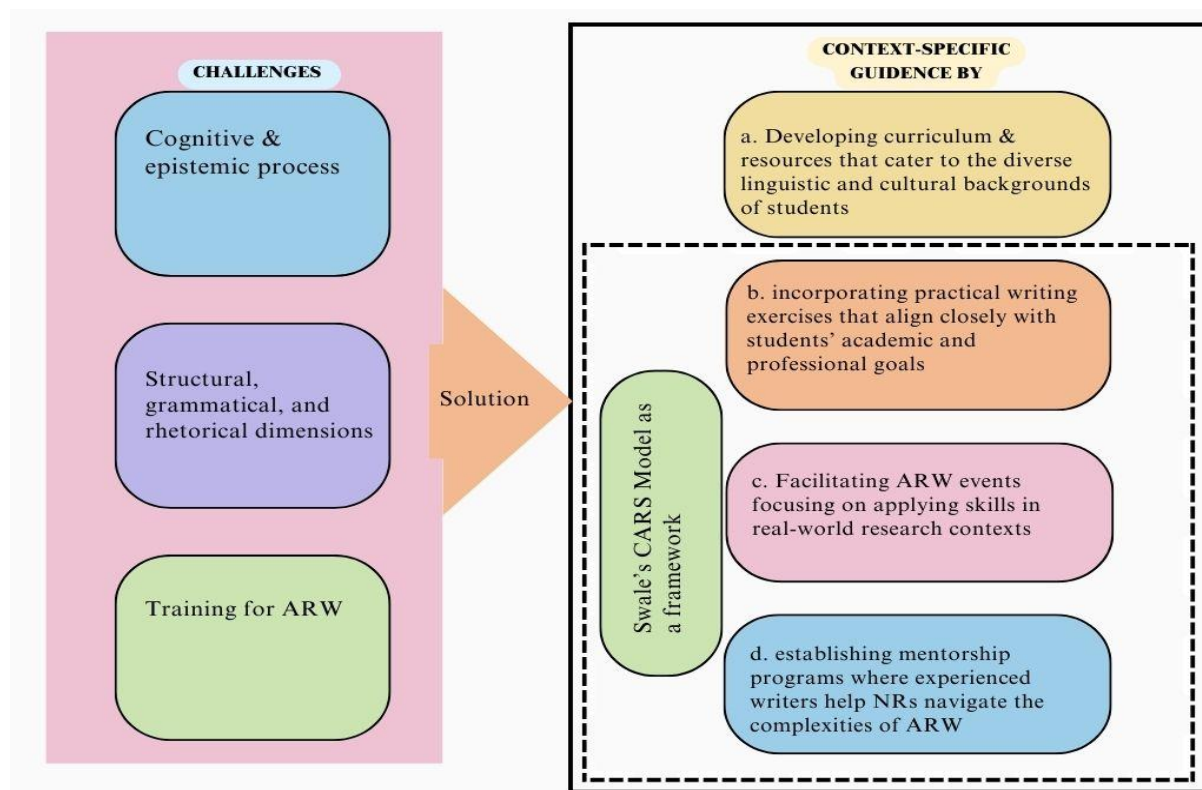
CHALLENGES

Cognitive & epistemic process

Structural, grammatical, and rhetorical dimensions

Training for ARW

Solution

CONTEXT-SPECIFIC GUIDENCE BY

a. Developing curriculum & resources that cater to the diverse linguistic and cultural backgrounds of students

Swale's CARS Model as a framework

b. incorporating practical writing exercises that align closely with students' academic and professional goals

c. Facilitating ARW events focusing on applying skills in real-world research contexts

d. establishing mentorship programs where experienced writers help NRs navigate the complexities of ARW